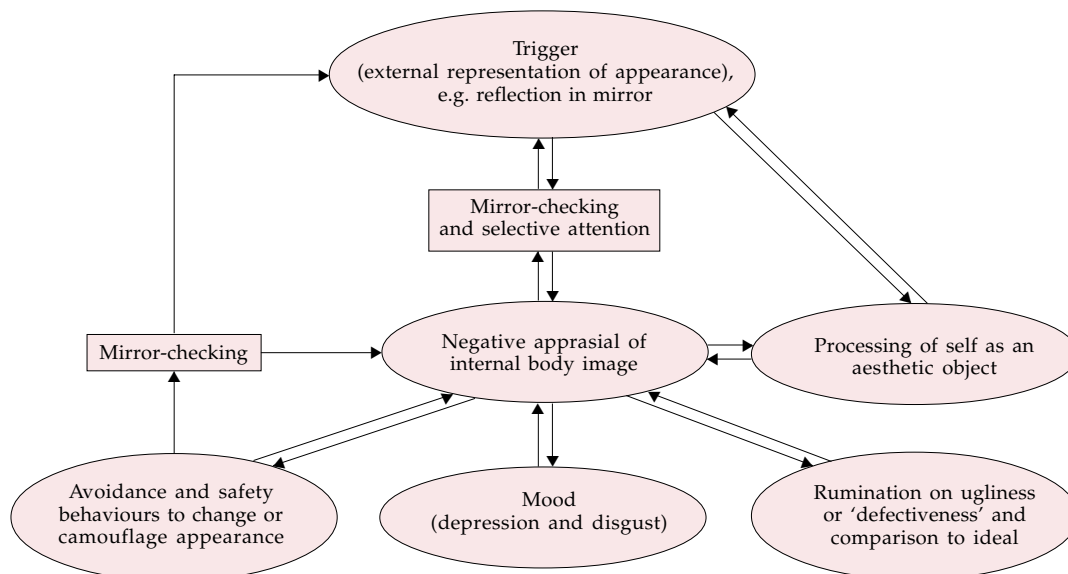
Trigger
(external representation of appearance),
e.g. reflection in mirror

Mirror-checking
and selective attention

Mirror-checking

Negative apprasial of
internal body image

Processing of self as an
aesthetic object

Avoidance and safety
behaviours to change or
camouflage appearance

Mood
(depression and disgust)

Rumination on ugliness
or 'defectiveness' and
comparison to ideal